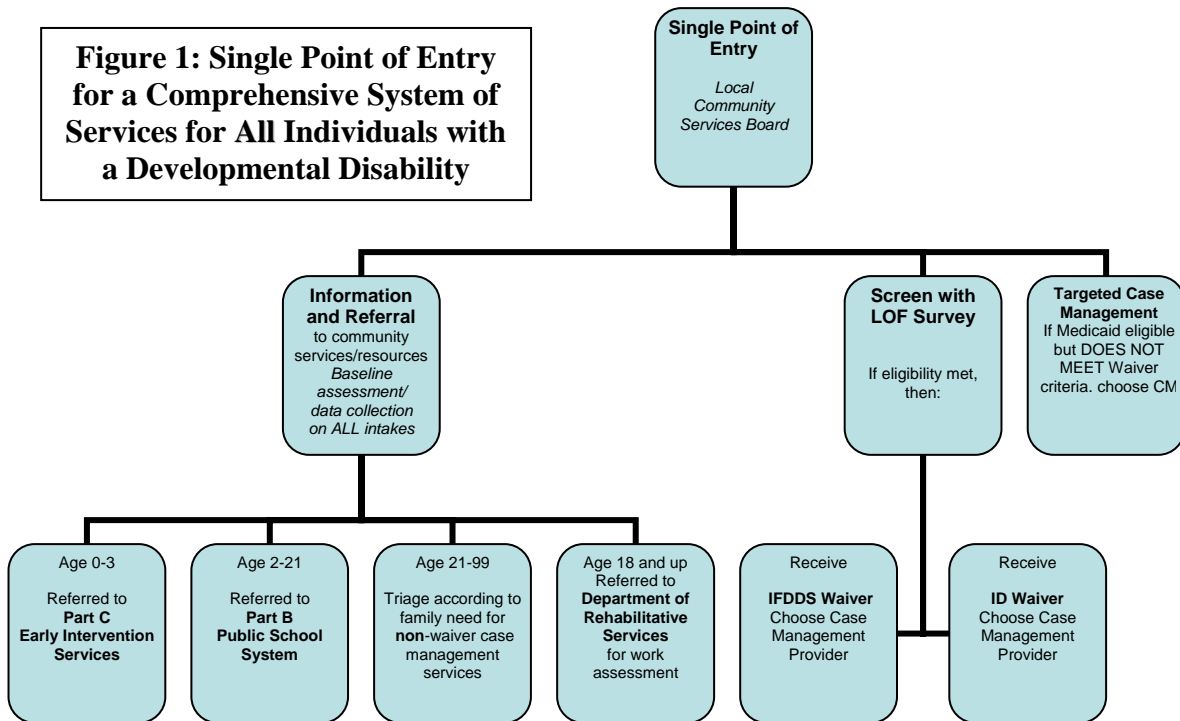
Figure 1: Single Point of Entry for a Comprehensive System of Services for All Individuals with a Developmental Disability

Single Point of Entry

Local Community Services Board

Information and Referral to community services/resources Baseline assessment/ data collection on ALL intakes

Screen with LOF Survey

If eligibility met, then:

Targeted Case Management If Medicaid eligible but DOES NOT MEET Waiver criteria. choose CM

Age 0-3

Referred to Part C Early Intervention Services

Age 2-21

Referred to Part B Public School System

Age 21-99

Triage according to family need for non-waiver case management services

Age 18 and up Referred to Department of Rehabilitative Services for work assessment

Receive

IFDDS Waiver Choose Case Management Provider

Receive

ID Waiver Choose Case Management Provider